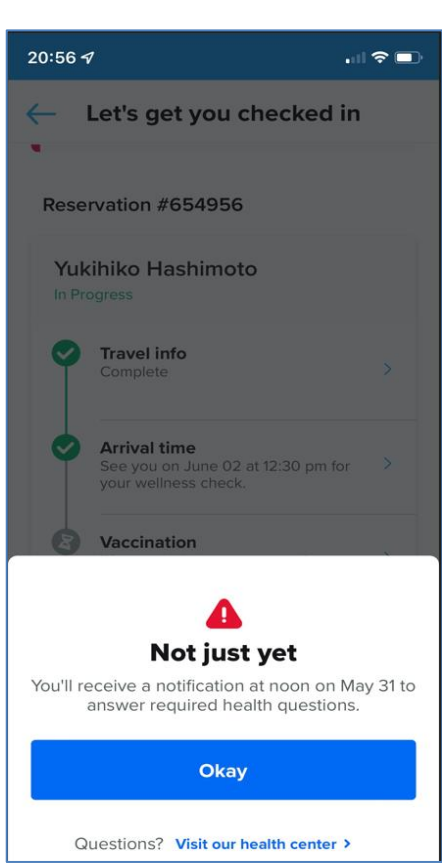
20:56

Let's get you checked in

Reservation #654956

Yukihiko Hashimoto
In Progress

Travel info
Complete

Arrival time
See you on June 02 at 12:30 pm for your wellness check.

Vaccination

Not just yet

You'll receive a notification at noon on May 31 to answer required health questions.

Okay

Questions? Visit our health center >